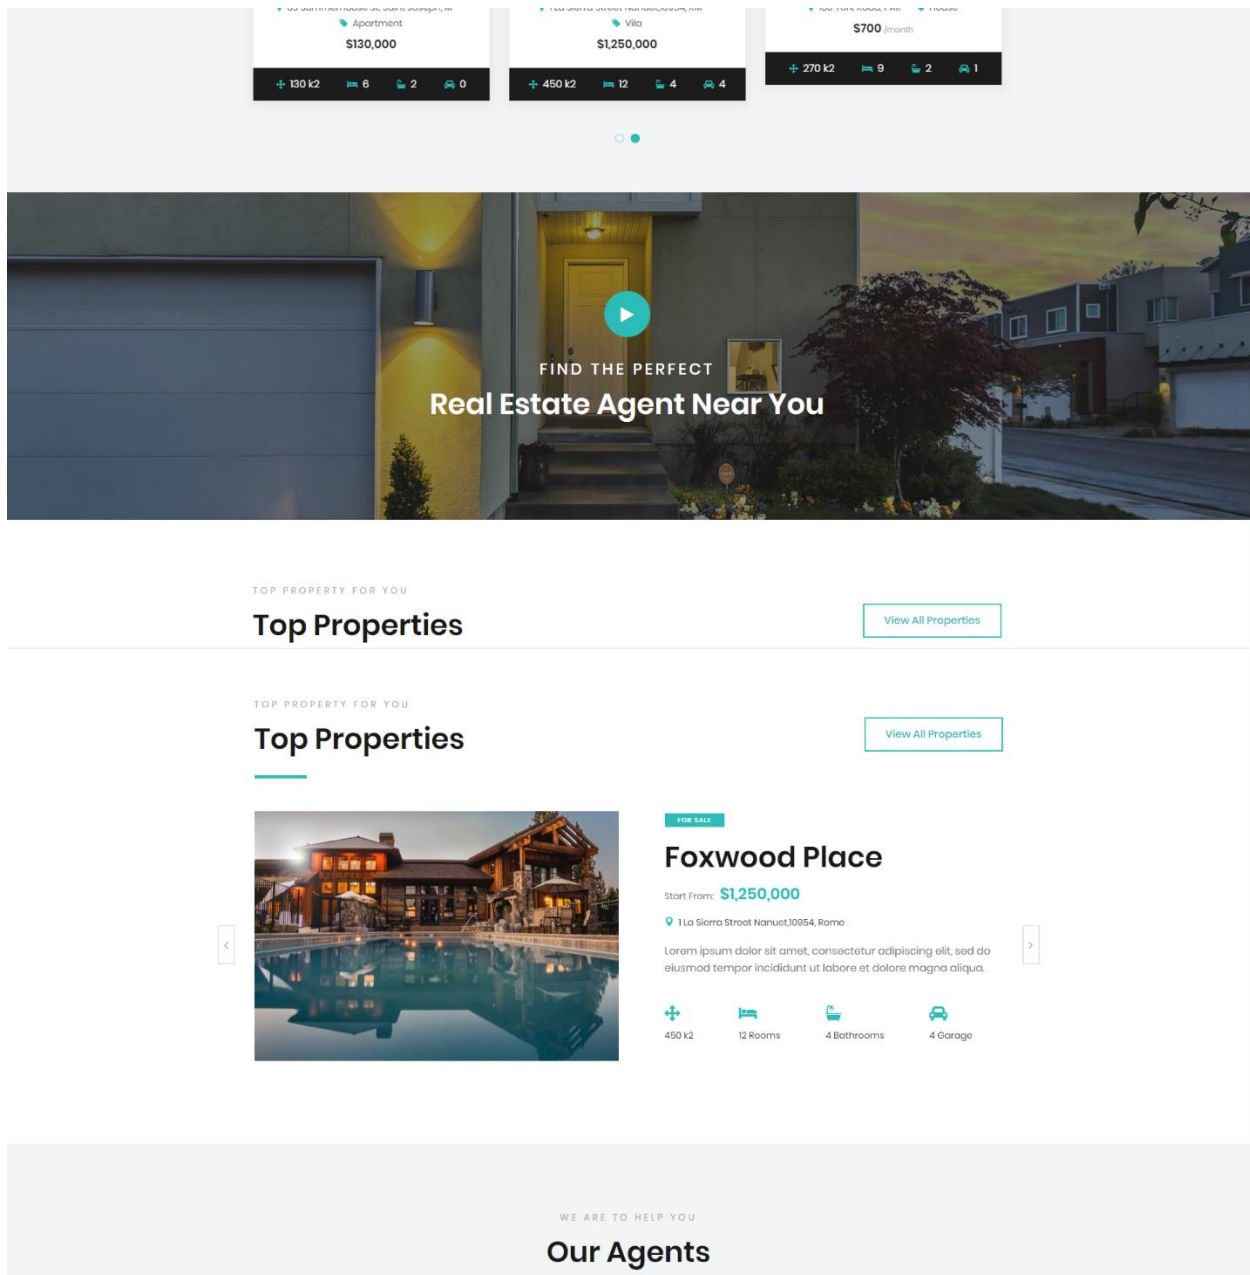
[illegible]
Apartment
$130,000
130 k2 6 2 0

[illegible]
Villa
$1,250,000
450 k2 12 4 4

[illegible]
$700 /month
270 k2 9 2 1

FIND THE PERFECT
Real Estate Agent Near You

TOP PROPERTY FOR YOU
Top Properties
View All Properties

TOP PROPERTY FOR YOU
Top Properties
View All Properties

FOR SALE
Foxwood Place
Start From: $1,250,000
1 La Sierra Street Nanuet,10954, Rome
Lorem ipsum dolor sit amet, consectetur adipiscing elit, sed do eiusmod tempor incididunt ut labore et dolore magna aliqua.
450 k2
12 Rooms
4 Bathrooms
4 Garage

WE ARE TO HELP YOU
Our Agents